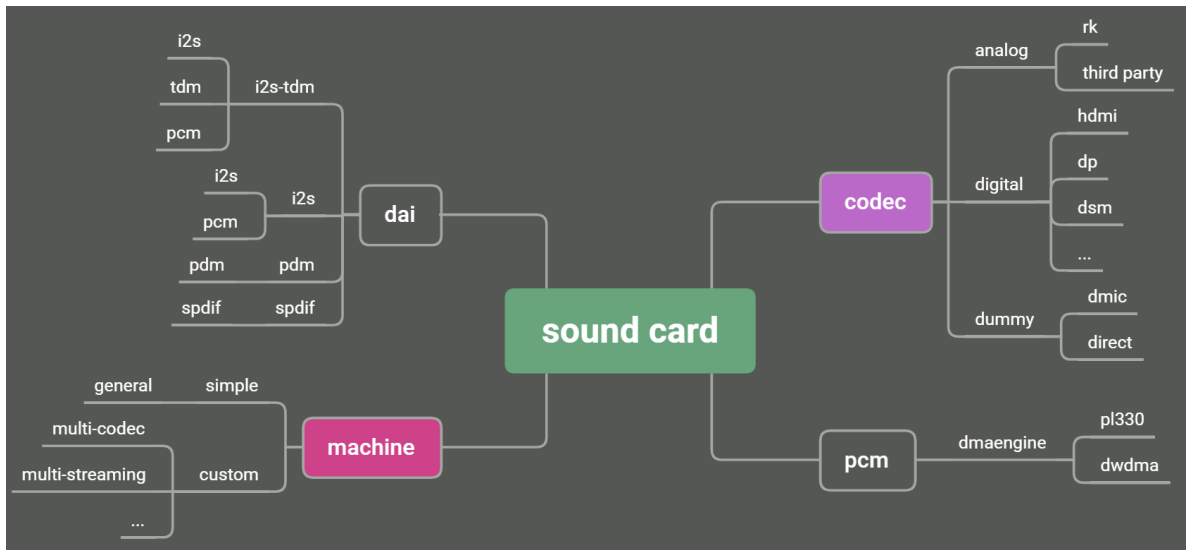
sound card

dai
i2s-tdm
i2s
tdm
pcm
i2s
i2s
pcm
pdm
pdm
spdif
spdif

machine
simple
general
custom
multi-codec
multi-streaming
...

codec
analog
rk
third party
digital
hdmi
dp
dsm
...
dummy
dmic
direct

pcm
dmaengine
pl330
dwdma